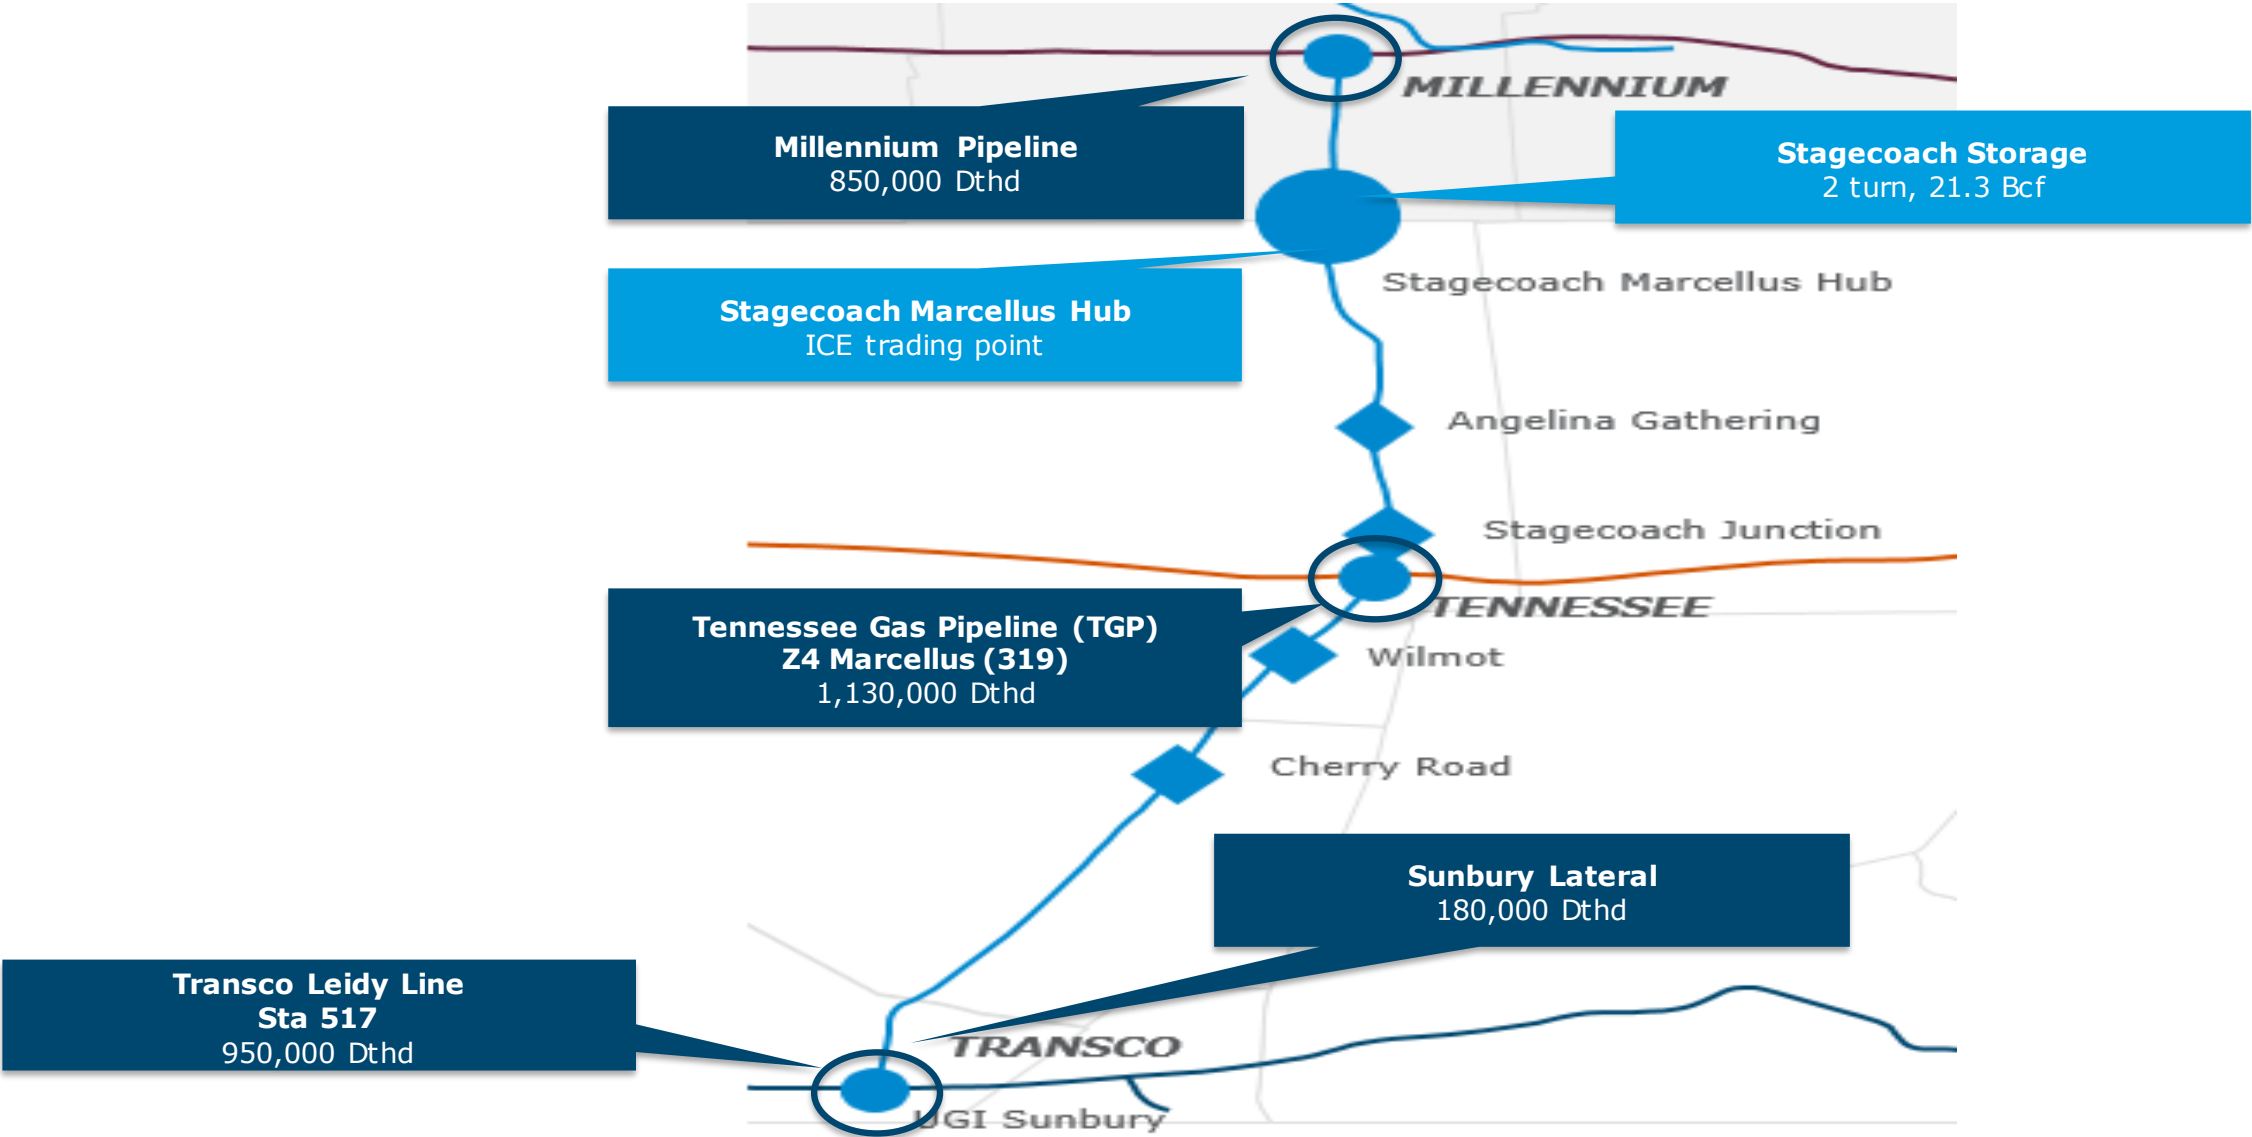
MILLENNIUM

Millennium Pipeline
850,000 Dthd

Stagecoach Storage
2 turn, 21.3 Bcf

Stagecoach Marcellus Hub

Stagecoach Marcellus Hub
ICE trading point

Angelina Gathering

Stagecoach Junction

TENNESSEE

Tennessee Gas Pipeline (TGP)
Z4 Marcellus (319)
1,130,000 Dthd

Wilmot

Cherry Road

Sunbury Lateral
180,000 Dthd

Transco Leidy Line
Sta 517
950,000 Dthd

TRANSCO

UGI Sunbury